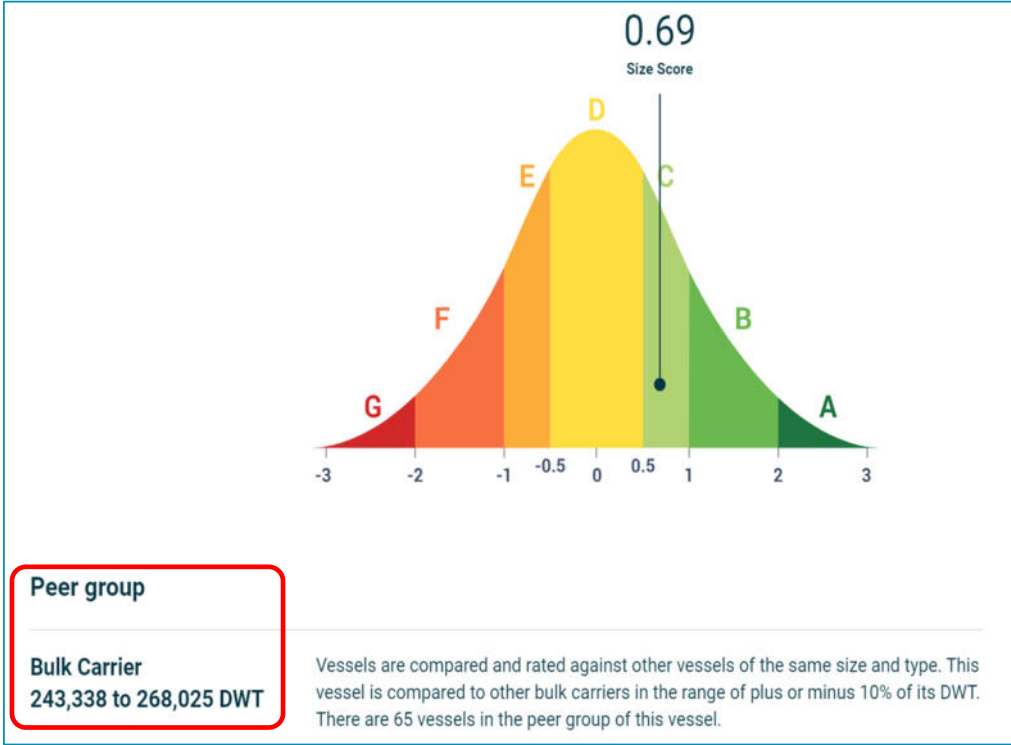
0.69
Size Score

D
E
C
F
B
G
A

-3 -2 -1 -0.5 0 0.5 1 2 3

Peer group

Bulk Carrier
243,338 to 268,025 DWT

Vessels are compared and rated against other vessels of the same size and type. This vessel is compared to other bulk carriers in the range of plus or minus 10% of its DWT. There are 65 vessels in the peer group of this vessel.